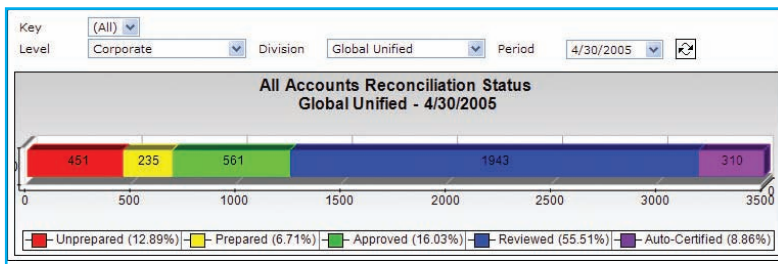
Key (All)
Level Corporate Division Global Unified Period 4/30/2005

All Accounts Reconciliation Status
Global Unified - 4/30/2005

451 235 561 1943 310

0 0 500 1000 1500 2000 2500 3000 3500

Unprepared (12.89%) Prepared (6.71%) Approved (16.03%) Reviewed (55.51%) Auto-Certified (8.86%)